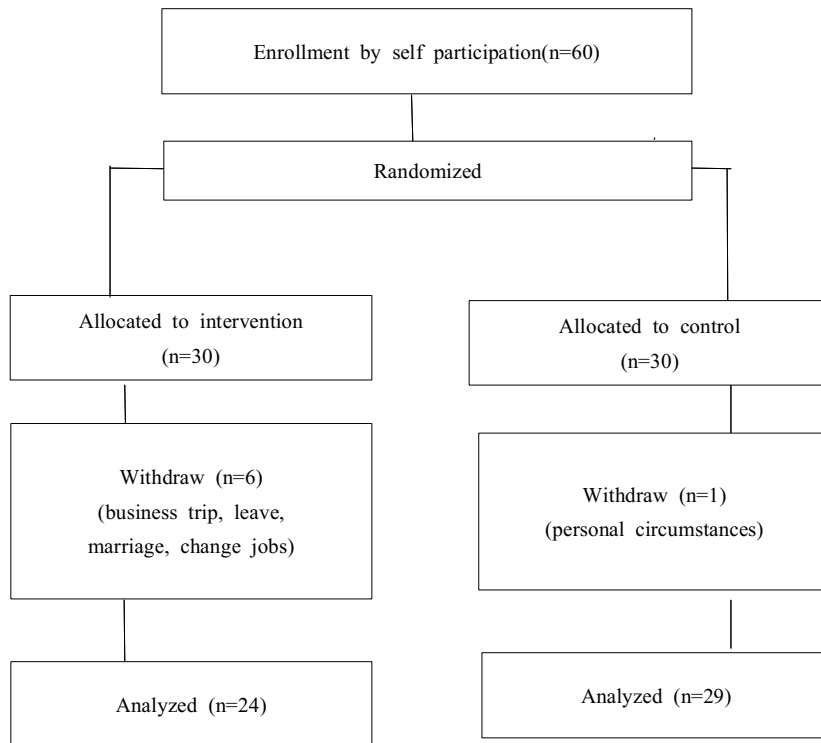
Enrollment by self participation(n=60)

Randomized

Allocated to intervention (n=30)

Allocated to control (n=30)

Withdraw (n=6) (business trip, leave, marriage, change jobs)

Withdraw (n=1) (personal circumstances)

Analyzed (n=24)

Analyzed (n=29)